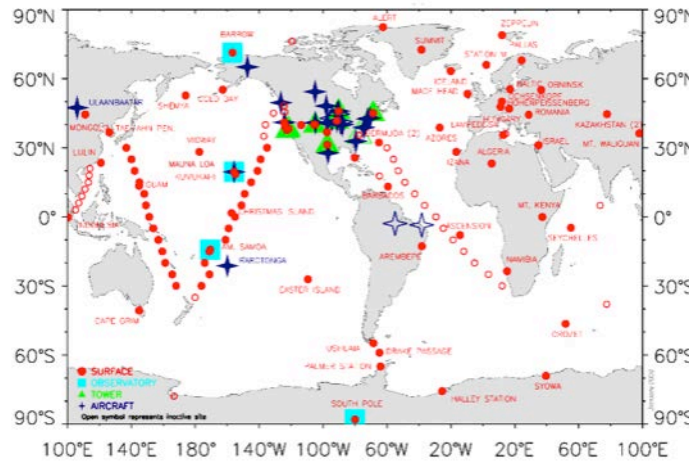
90°N
60°N
30°N
0°
30°S
60°S
90°S

90°N
60°N
30°N
0°
30°S
60°S
90°S

100°E 140°E 180° 140°W 100°W 60°W 20°W 20°E 60°E 100°E

BARROW
ALERT
ZEPPELIN
SUMMIT
PALLAS
STATION M
ICELAND
MACE HEAD
BALTIC OBNINSK
HOHENPEISSENBERG
ROMANIA
HUNGARY
KAZAKHSTAN (2)
MT. WALIGUAN
ULAANBAATAR
SHEMYA
COLD BAY
MONGOLIA
TAE-AHN PEN.
LULIN
MIDWAY
MAUNA LOA
KUMUKAHI
GUAM
CHRISTMAS ISLAND
AM. SAMOA
RAROTONGA
EASTER ISLAND
CAPE GRIM
BERMUDA (2)
AZORES
IZANA
ALGERIA
ISRAEL
BARBADOS
MT. KENYA
SEYCHELLES
ASCENSION
AREMBEPE
NAMIBIA
CROZET
USHUAIA
DRAKE PASSAGE
PALMER STATION
SYOWA
HALLEY STATION
SOUTH POLE
SURFACE
OBSERVATORY
TOWER
AIRCRAFT
Open symbol represents inactive site